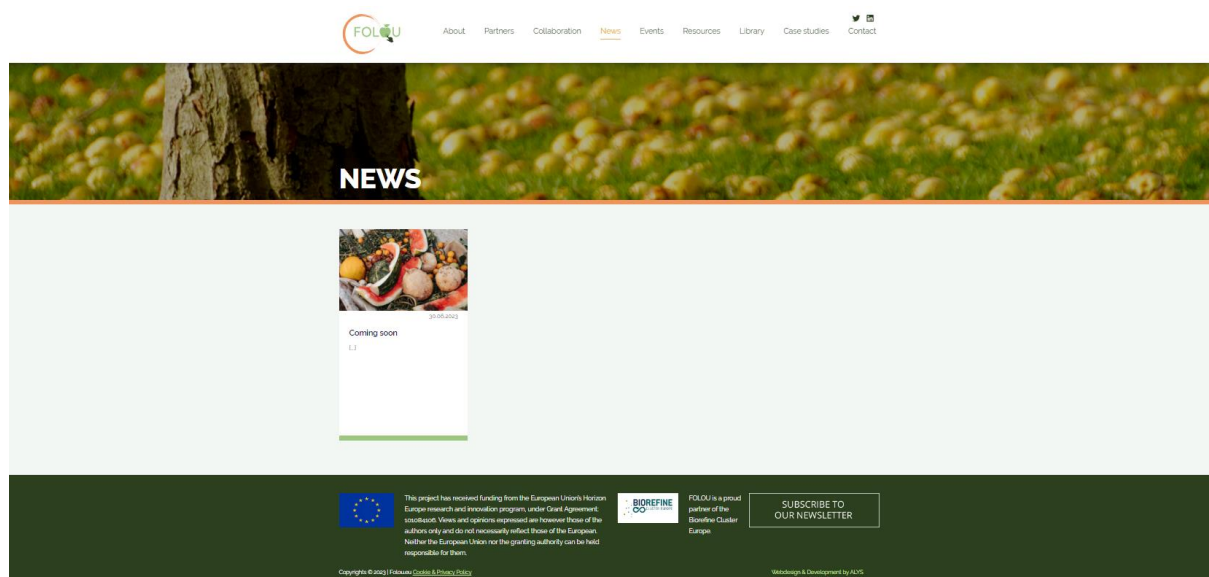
FOLOU

About Partners Collaboration News Events Resources Library Case studies Contact

NEWS

30.06.2023

Coming soon

[...]

This project has received funding from the European Union's Horizon Europe research and innovation program, under Grant Agreement 101081401. Views and opinions expressed are however those of the authors only and do not necessarily reflect those of the European. Neither the European Union nor the granting authority can be held responsible for them.

BIOREFINE

FOLOU is a proud partner of the Biorefine Cluster Europe.

SUBSCRIBE TO OUR NEWSLETTER

Copyrights © 2023 | Folou.eu Cookies & Privacy Policy

Webdesign & Development by ALYS